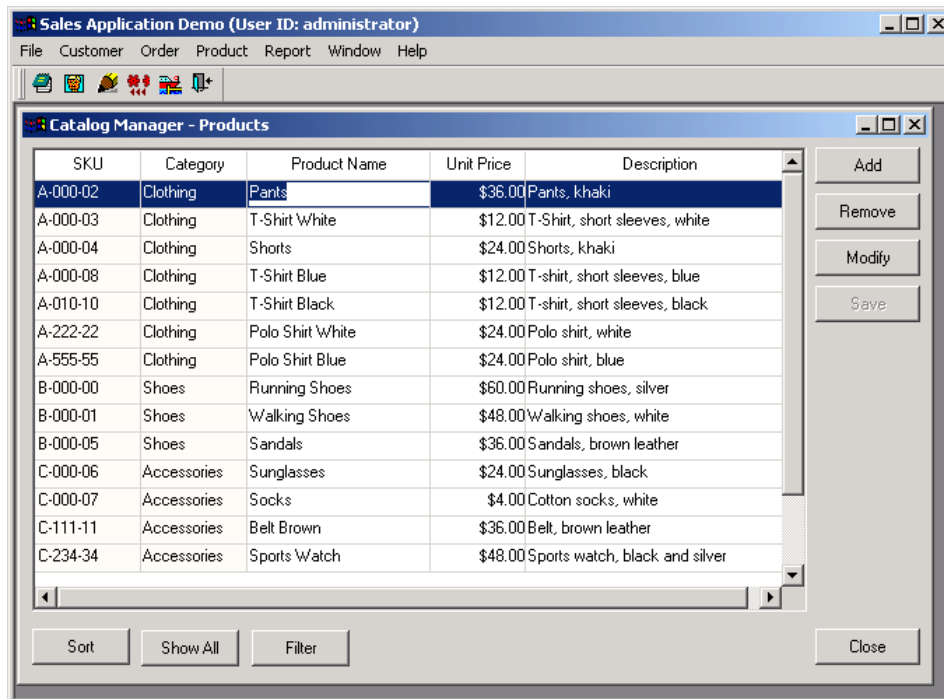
Sales Application Demo (User ID: administrator)

File Customer Order Product Report Window Help

Catalog Manager - Products

| SKU | Category | Product Name | Unit Price | Description |
|---|---|---|---|---|
| A-000-02 | Clothing | Pants | $36.00 | Pants, khaki |
| A-000-03 | Clothing | T-Shirt White | $12.00 | T-Shirt, short sleeves, white |
| A-000-04 | Clothing | Shorts | $24.00 | Shorts, khaki |
| A-000-08 | Clothing | T-Shirt Blue | $12.00 | T-shirt, short sleeves, blue |
| A-010-10 | Clothing | T-Shirt Black | $12.00 | T-shirt, short sleeves, black |
| A-222-22 | Clothing | Polo Shirt White | $24.00 | Polo shirt, white |
| A-555-55 | Clothing | Polo Shirt Blue | $24.00 | Polo shirt, blue |
| B-000-00 | Shoes | Running Shoes | $60.00 | Running shoes, silver |
| B-000-01 | Shoes | Walking Shoes | $48.00 | Walking shoes, white |
| B-000-05 | Shoes | Sandals | $36.00 | Sandals, brown leather |
| C-000-06 | Accessories | Sunglasses | $24.00 | Sunglasses, black |
| C-000-07 | Accessories | Socks | $4.00 | Cotton socks, white |
| C-111-11 | Accessories | Belt Brown | $36.00 | Belt, brown leather |
| C-234-34 | Accessories | Sports Watch | $48.00 | Sports watch, black and silver |

Add
Remove
Modify
Save

Sort
Show All
Filter
Close